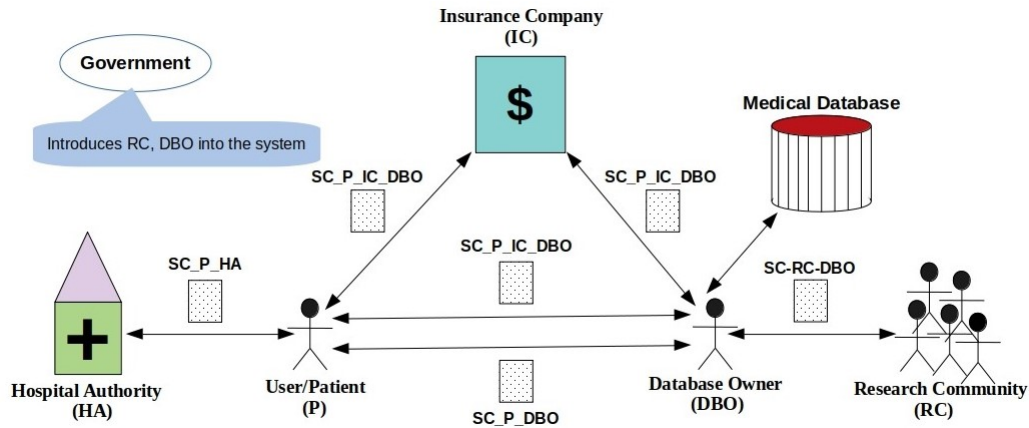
Insurance Company
(IC)

Government

Introduces RC, DBO into the system

$

Medical Database

SC_P_IC_DBO

SC_P_IC_DBO

SC_P_IC_DBO

SC_P_HA

SC-RC-DBO

+

Hospital Authority
(HA)

User/Patient
(P)

SC_P_DBO

Database Owner
(DBO)

Research Community
(RC)